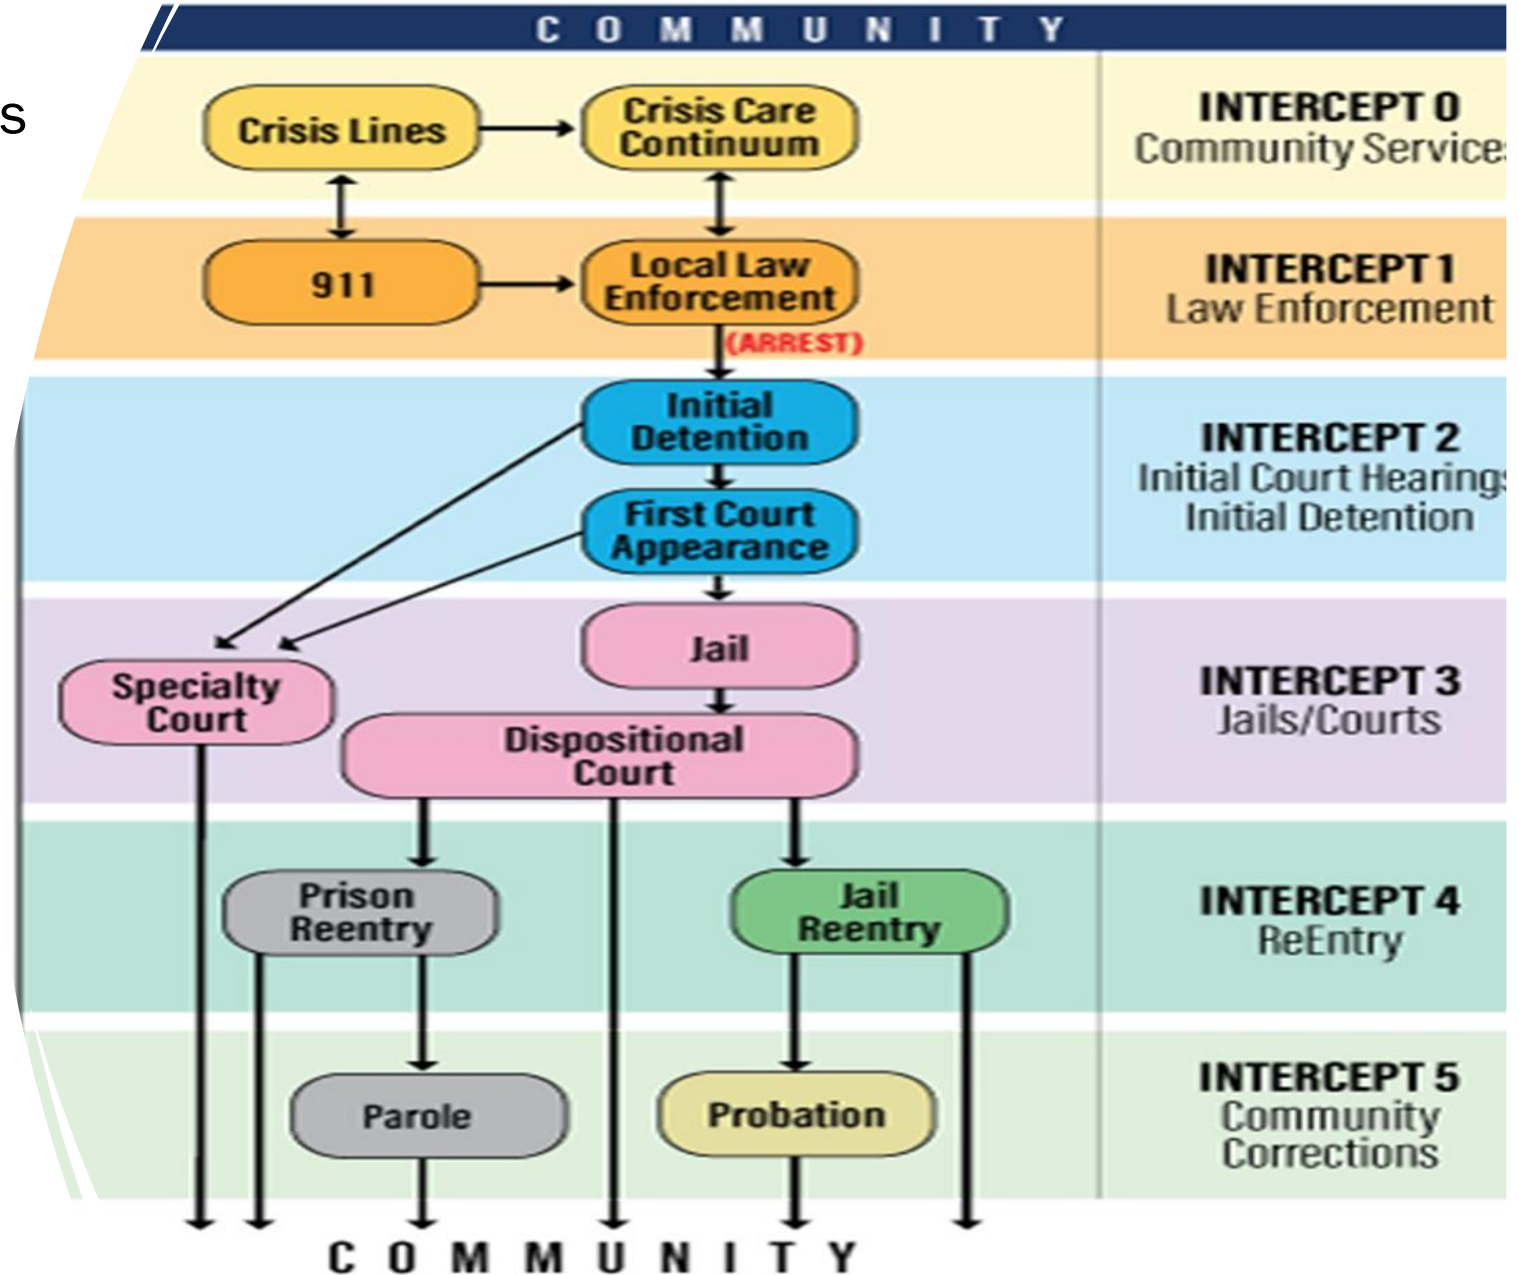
s

COMMUNITY

Crisis Lines

Crisis Care Continuum

INTERCEPT 0
Community Service

911

Local Law Enforcement

(ARREST)

INTERCEPT 1
Law Enforcement

Initial Detention

First Court Appearance

INTERCEPT 2
Initial Court Hearings
Initial Detention

Specialty Court

Jail

Dispositional Court

INTERCEPT 3
Jails/Courts

Prison Reentry

Jail Reentry

INTERCEPT 4
ReEntry

Parole

Probation

INTERCEPT 5
Community Corrections

COMMUNITY